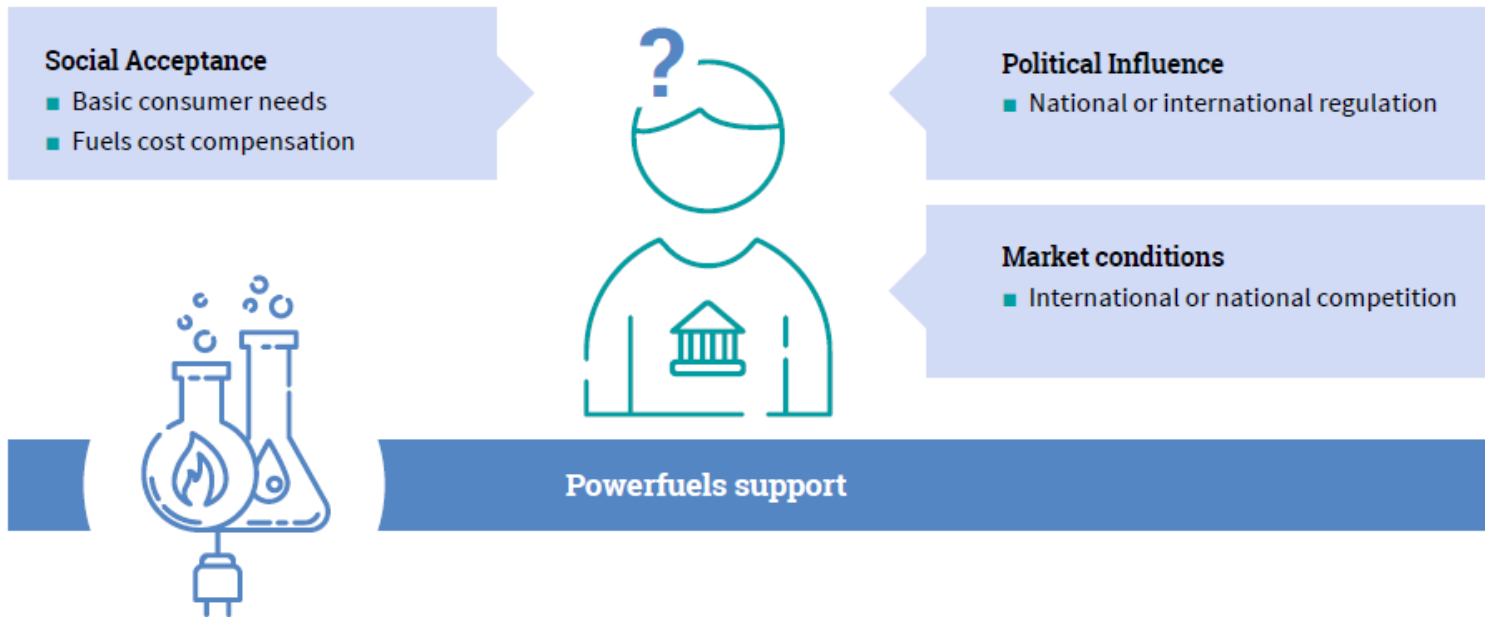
Social Acceptance
■ Basic consumer needs
■ Fuels cost compensation

?

Political Influence
■ National or international regulation

Market conditions
■ International or national competition

Powerfuels support